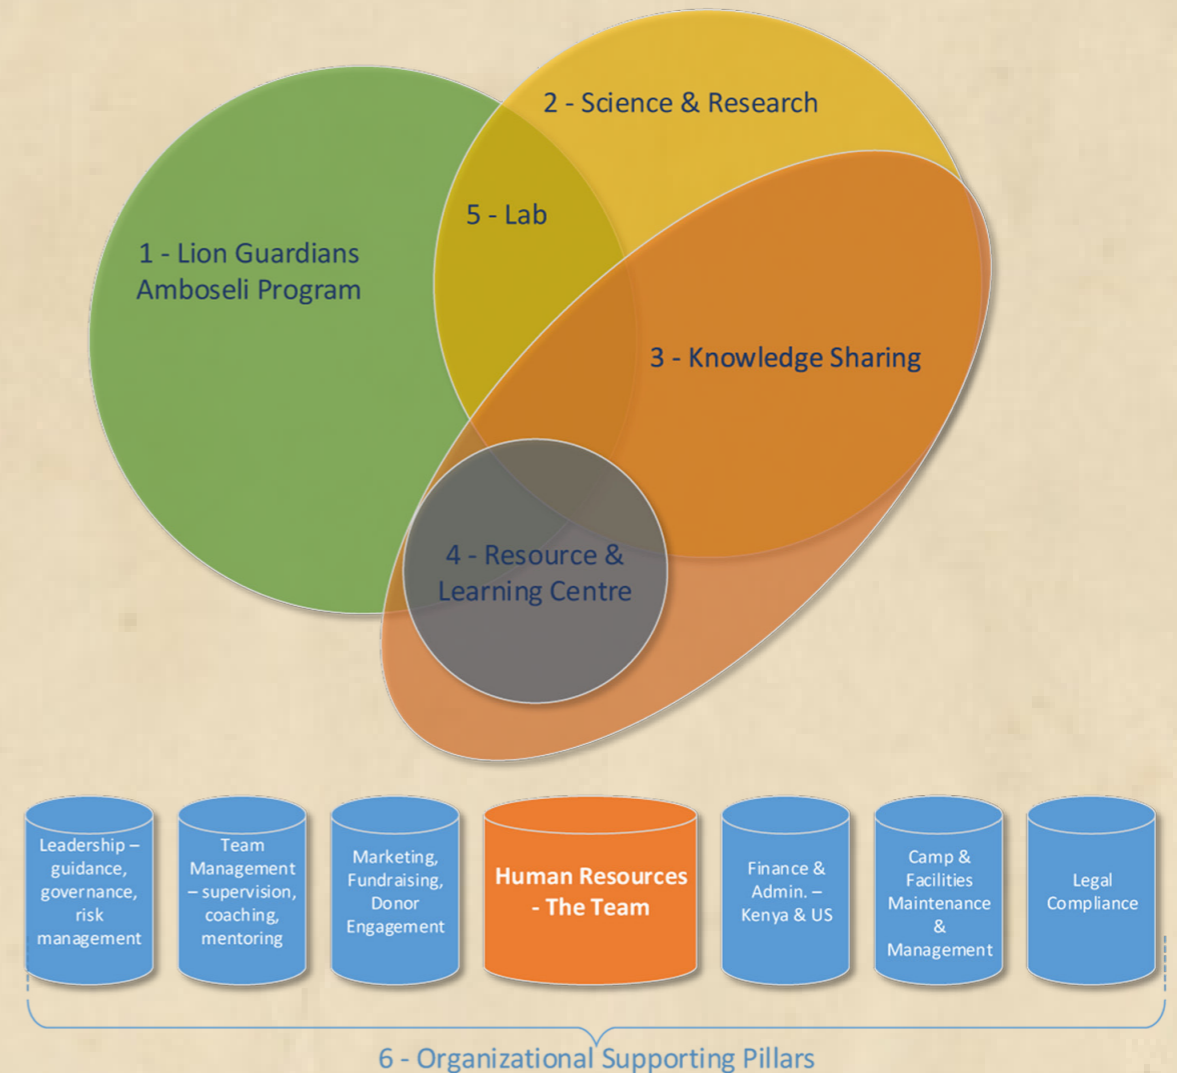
2 - Science & Research

5 - Lab

1 - Lion Guardians Amboseli Program

3 - Knowledge Sharing

4 - Resource & Learning Centre

Leadership – guidance, governance, risk management

Team Management – supervision, coaching, mentoring

Marketing, Fundraising, Donor Engagement

Human Resources - The Team

Finance & Admin. – Kenya & US

Camp & Facilities Maintenance & Management

Legal Compliance

6 - Organizational Supporting Pillars